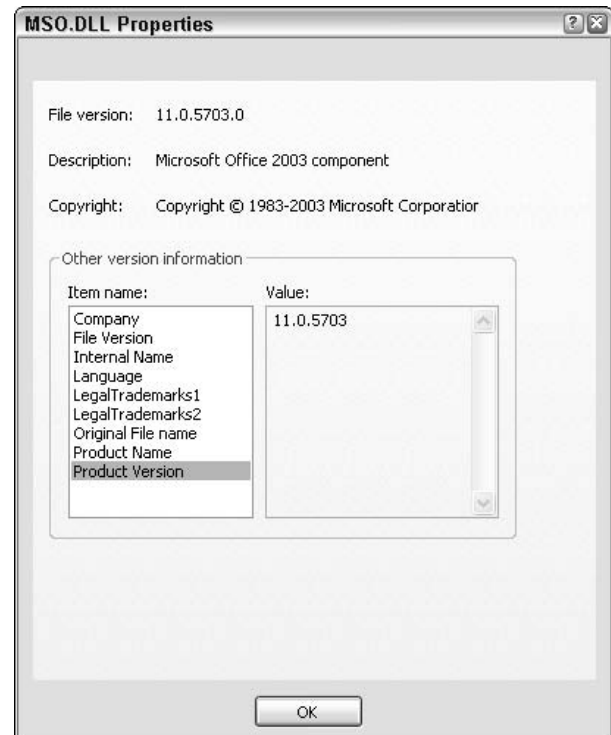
MSO.DLL Properties

File version: 11.0.5703.0

Description: Microsoft Office 2003 component

Copyright: Copyright © 1983-2003 Microsoft Corporatior

Other version information

Item name:
Company
File Version
Internal Name
Language
LegalTrademarks1
LegalTrademarks2
Original File name
Product Name
Product Version

Value:
11.0.5703

OK